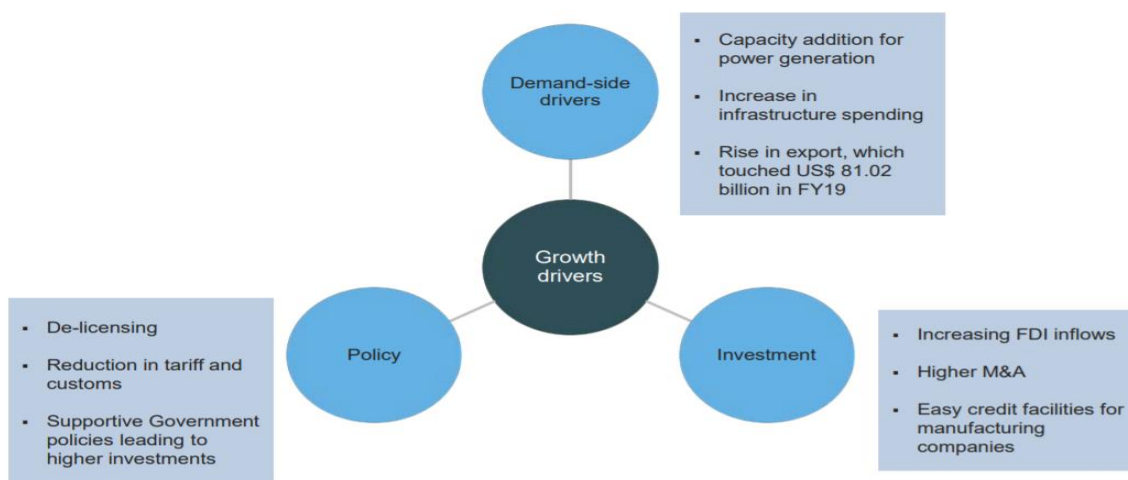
Demand-side drivers

- Capacity addition for power generation
- Increase in infrastructure spending
- Rise in export, which touched US$ 81.02 billion in FY19

Growth drivers

Policy

- De-licensing
- Reduction in tariff and customs
- Supportive Government policies leading to higher investments

Investment

- Increasing FDI inflows
- Higher M&A
- Easy credit facilities for manufacturing companies